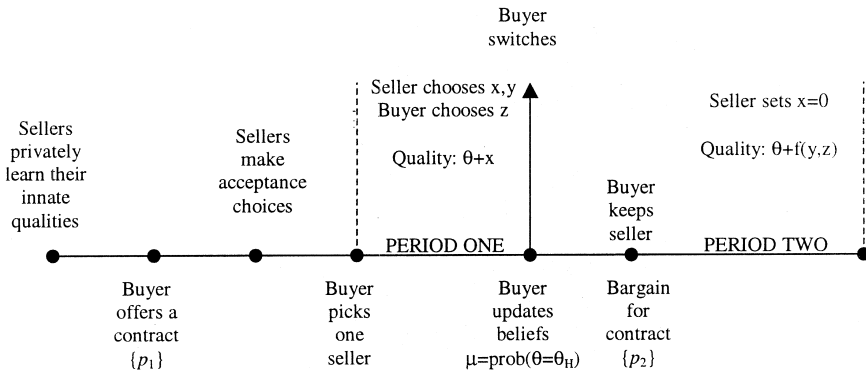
Buyer switches

Sellers privately learn their innate qualities

Sellers make acceptance choices

Seller chooses x,y
Buyer chooses z

Quality: $\theta+x$

Seller sets x=0

Quality: $\theta+f(y,z)$

Buyer keeps seller

PERIOD ONE

PERIOD TWO

Buyer offers a contract $\{p_1\}$

Buyer picks one seller

Buyer updates beliefs $\mu=\text{prob}(\theta=\theta_H)$

Bargain for contract $\{p_2\}$